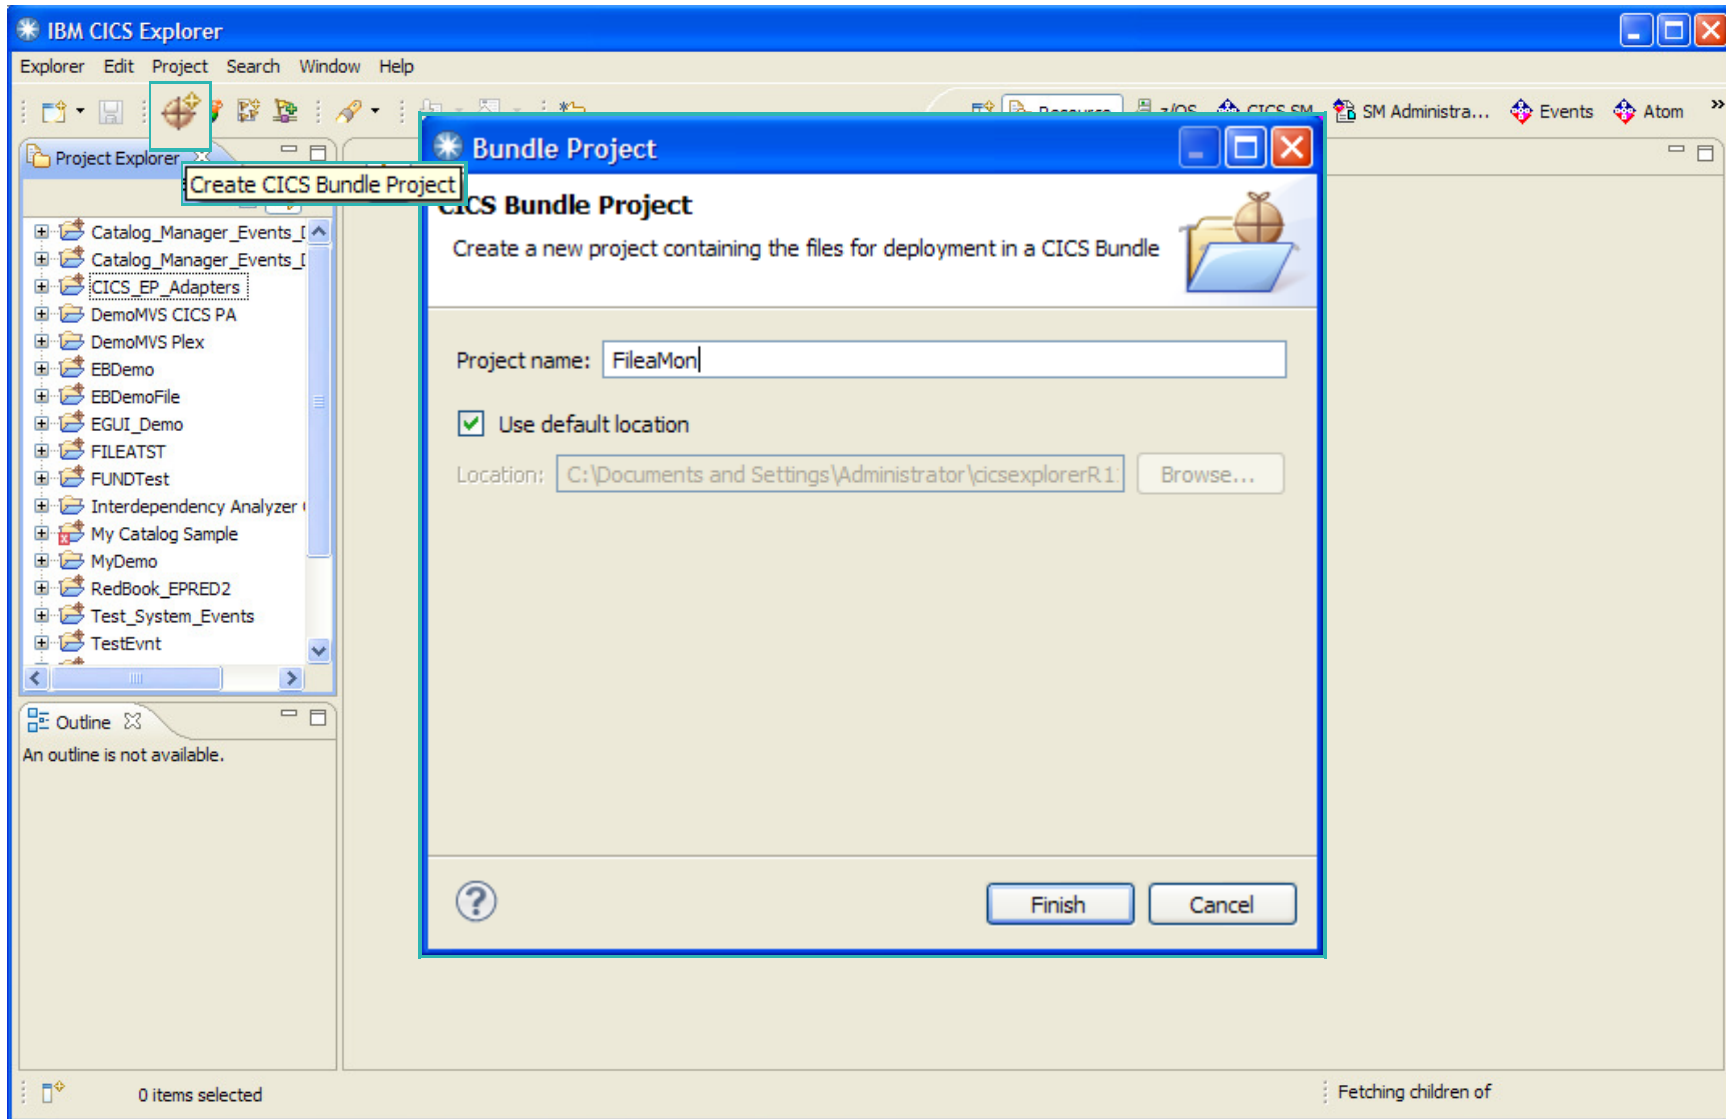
IBM CICS Explorer

Explorer Edit Project Search Window Help

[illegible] z/OS CICS SM SM Administra... Events Atom »

Project Explorer

Create CICS Bundle Project

Catalog_Manager_Events_[
Catalog_Manager_Events_[
CICS_EP_Adapters
DemoMVS CICS PA
DemoMVS Plex
EBDemo
EBDemoFile
EGUI_Demo
FILEATST
FUNDTest
Interdependency Analyzer
My Catalog Sample
MyDemo
RedBook_EPRED2
Test_System_Events
TestEvnt

Outline

An outline is not available.

Bundle Project

CICS Bundle Project

Create a new project containing the files for deployment in a CICS Bundle

Project name: FileaMon

Use default location

Location: C:\Documents and Settings\Administrator\cicsexplorerR1

Browse...

Finish

Cancel

0 items selected

Fetching children of